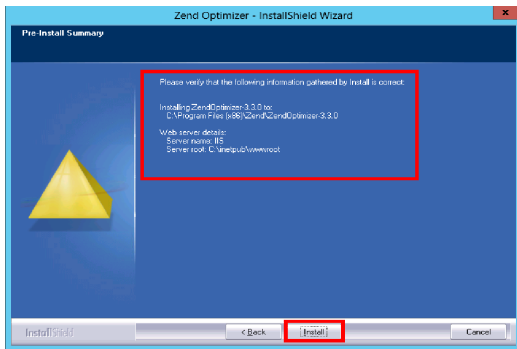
Zend Optimizer - InstallShield Wizard

Pre-Install Summary

Please verify that the following information gathered by Install is correct:

Installing ZendOptimizer-3.3.0 to:
C:\Program Files (x86)\Zend\ZendOptimizer-3.3.0

Web server details:
Server name: IIS
Server root: C:\inetpub\wwwroot

InstallShield

< Back

Install

Cancel